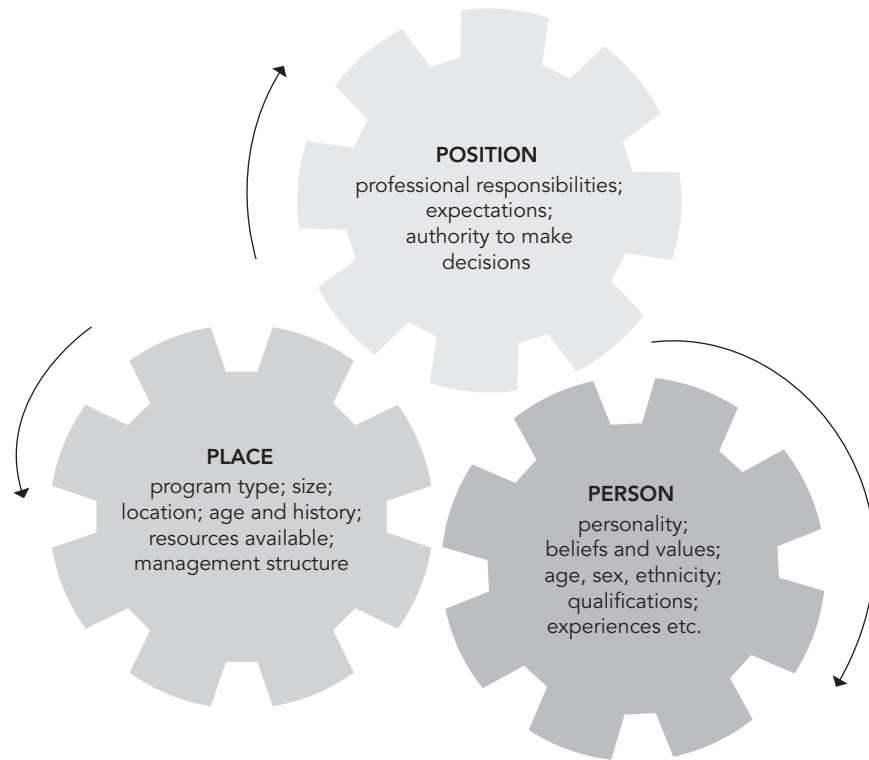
POSITION
professional responsibilities; expectations; authority to make decisions

PLACE
program type; size; location; age and history; resources available; management structure

PERSON
personality; beliefs and values; age, sex, ethnicity; qualifications; experiences etc.